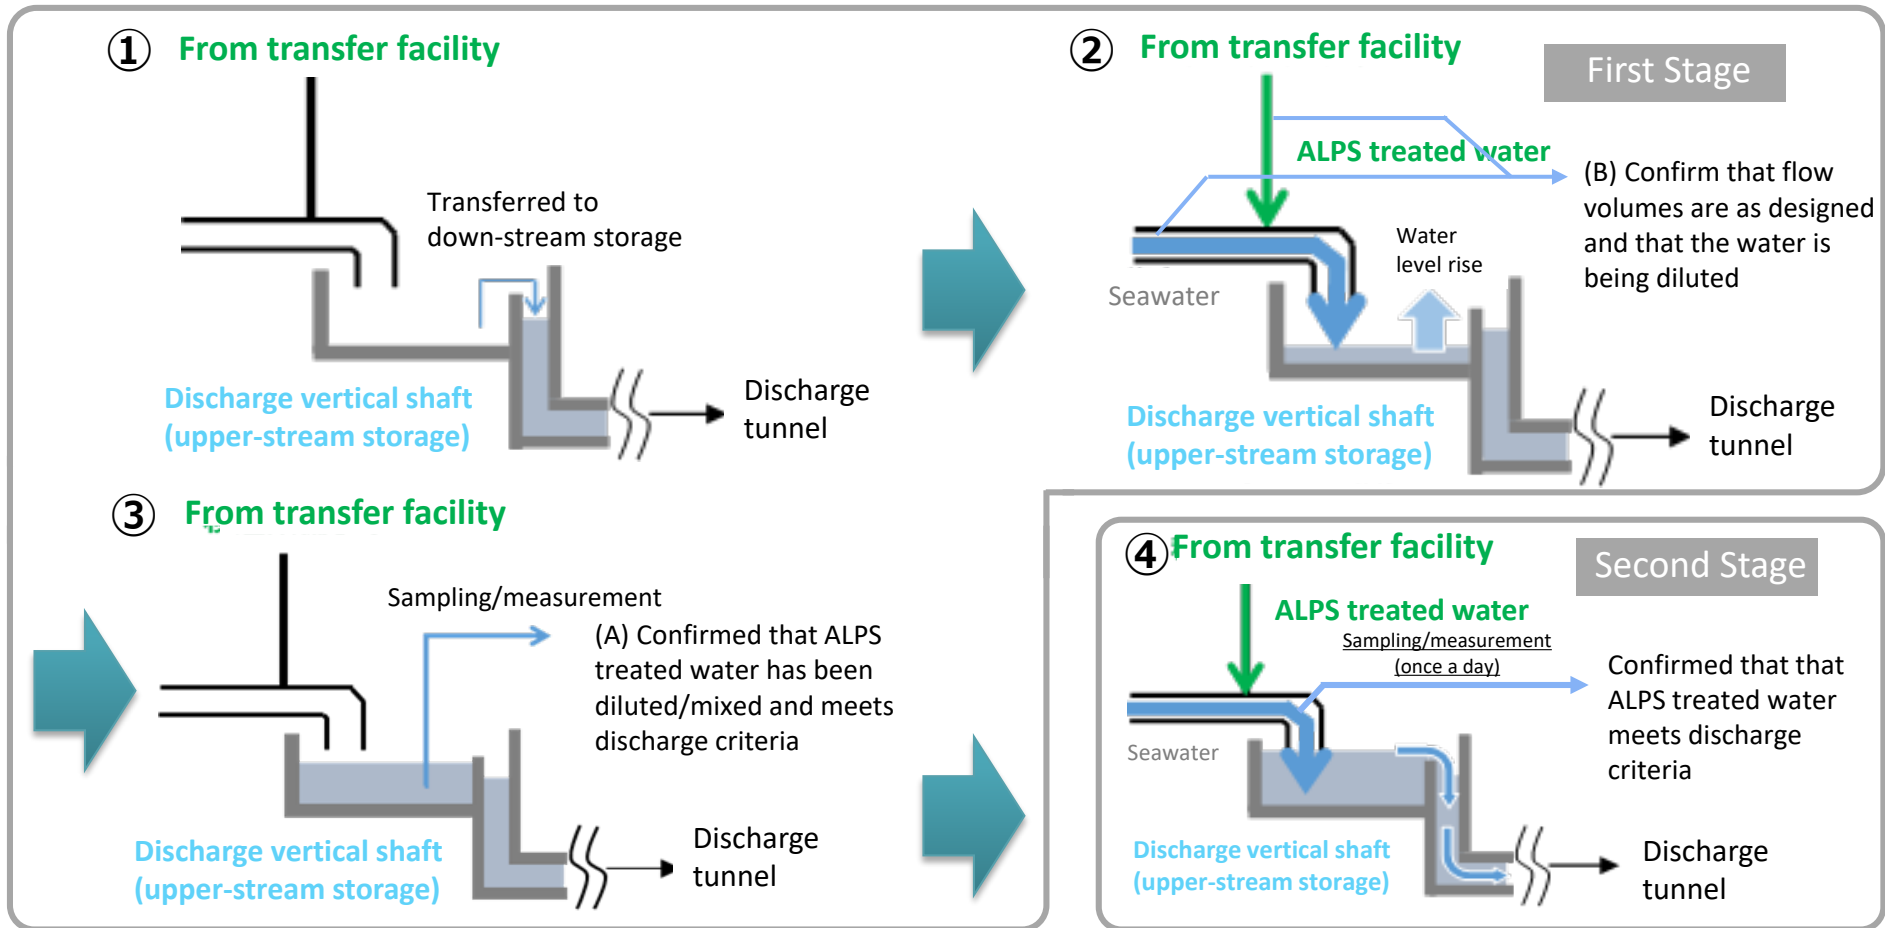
① From transfer facility

Transferred to down-stream storage

Discharge vertical shaft (upper-stream storage)

Discharge tunnel

② From transfer facility

First Stage

ALPS treated water

(B) Confirm that flow volumes are as designed and that the water is being diluted

Water level rise

Seawater

Discharge vertical shaft (upper-stream storage)

Discharge tunnel

③ From transfer facility

Sampling/measurement

(A) Confirmed that ALPS treated water has been diluted/mixed and meets discharge criteria

Discharge vertical shaft (upper-stream storage)

Discharge tunnel

④ From transfer facility

Second Stage

ALPS treated water

Sampling/measurement (once a day)

Confirmed that that ALPS treated water meets discharge criteria

Seawater

Discharge vertical shaft (upper-stream storage)

Discharge tunnel